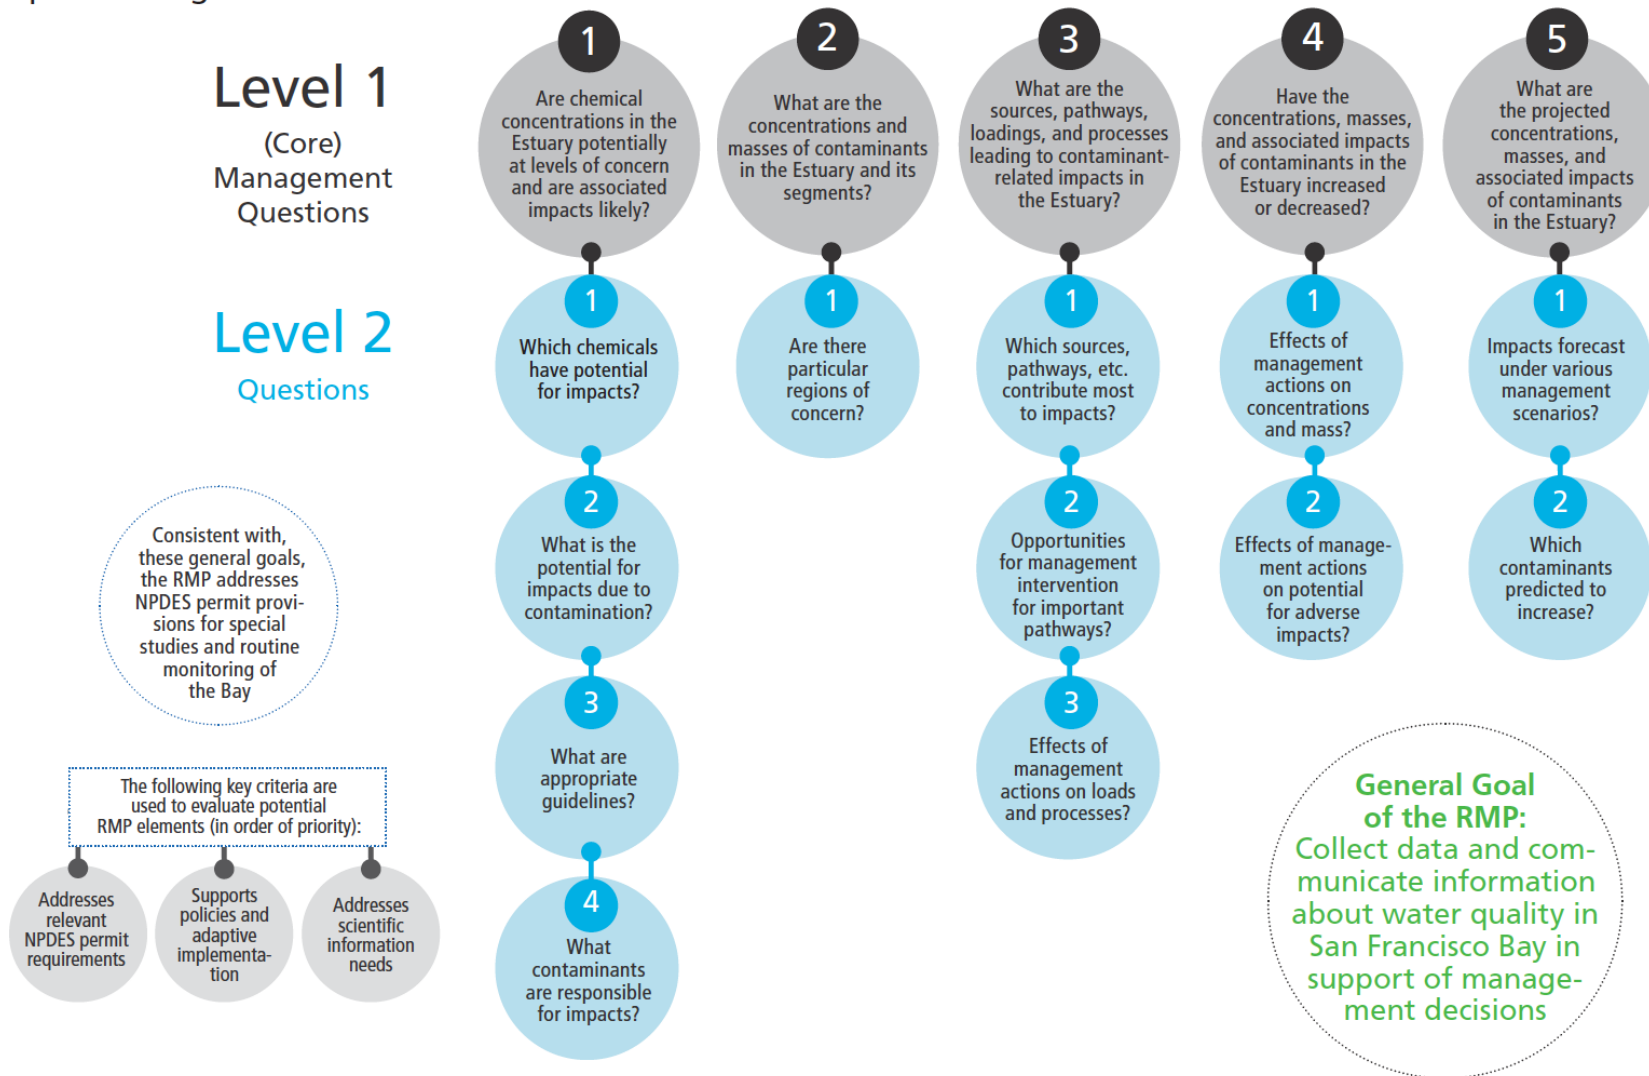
Level 1
(Core)
Management
Questions

Level 2
Questions

1
Are chemical concentrations in the Estuary potentially at levels of concern and are associated impacts likely?

1
Which chemicals have potential for impacts?

2
What is the potential for impacts due to contamination?

3
What are appropriate guidelines?

4
What contaminants are responsible for impacts?

2
What are the concentrations and masses of contaminants in the Estuary and its segments?

1
Are there particular regions of concern?

3
What are the sources, pathways, loadings, and processes leading to contaminant-related impacts in the Estuary?

1
Which sources, pathways, etc. contribute most to impacts?

2
Opportunities for management intervention for important pathways?

3
Effects of management actions on loads and processes?

4
Have the concentrations, masses, and associated impacts of contaminants in the Estuary increased or decreased?

1
Effects of management actions on concentrations and mass?

2
Effects of management actions on potential for adverse impacts?

5
What are the projected concentrations, masses, and associated impacts of contaminants in the Estuary?

1
Impacts forecast under various management scenarios?

2
Which contaminants predicted to increase?

Consistent with, these general goals, the RMP addresses NPDES permit provisions for special studies and routine monitoring of the Bay

The following key criteria are used to evaluate potential RMP elements (in order of priority):

Addresses relevant NPDES permit requirements

Supports policies and adaptive implementation

Addresses scientific information needs

General Goal of the RMP:
Collect data and communicate information about water quality in San Francisco Bay in support of management decisions